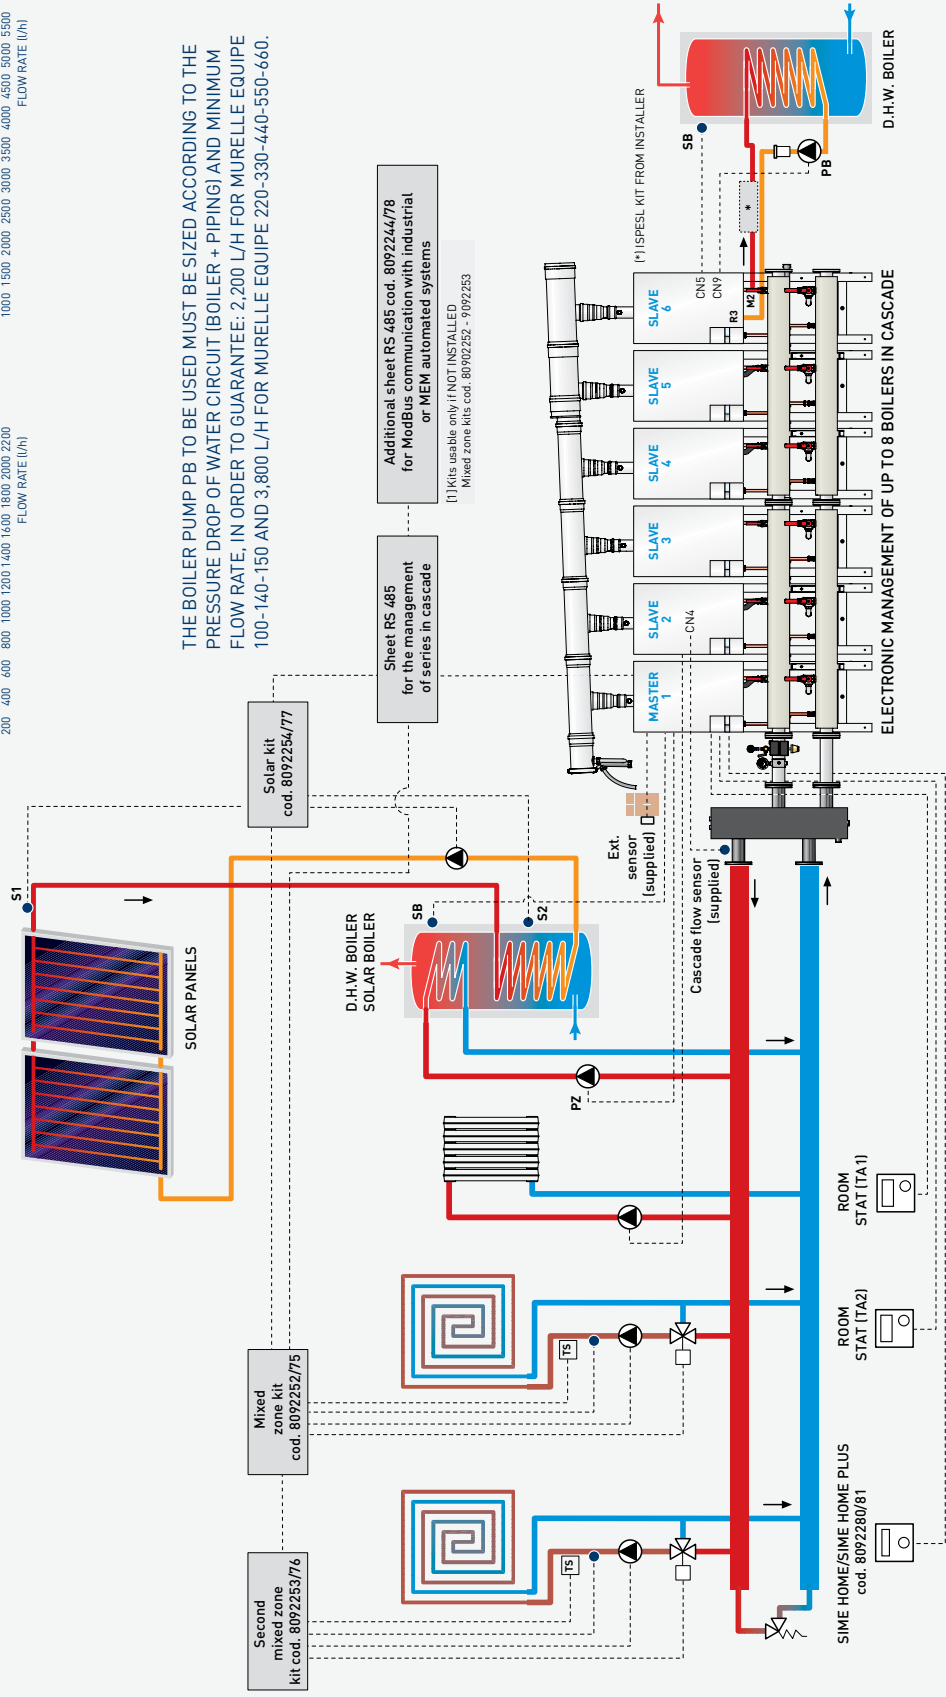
200 400 600 800 1000 1200 1400 1600 1800 2000 2200
FLOW RATE (l/h)

1000 1500 2000 2500 3000 3500 4000 4500 5000 5500
FLOW RATE (l/h)

THE BOILER PUMP PB TO BE USED MUST BE SIZED ACCORDING TO THE PRESSURE DROP OF WATER CIRCUIT (BOILER + PIPING) AND MINIMUM FLOW RATE, IN ORDER TO GUARANTEE: 2,200 L/H FOR MURELLE EQUIPE 100-140-150 AND 3,800 L/H FOR MURELLE EQUIPE 220-330-440-550-660.

Additional sheet RS 485 cod. 8092244/78 for ModBus communication with industrial or MEM automated systems

(1) Kits usable only if NOT INSTALLED
Mixed zone kits cod. 8092252 - 9092253

Sheet RS 485 for the management of series in cascade

Solar kit cod. 8092254/77

(*) ISPESL KIT FROM INSTALLER

D.H.W. BOILER

SB

PB

*

M2

R3

CN5

CN9

CN4

SLAVE 6

SLAVE 5

SLAVE 4

SLAVE 3

SLAVE 2

MASTER 1

ELECTRONIC MANAGEMENT OF UP TO 8 BOILERS IN CASCADE

S1

SOLAR PANELS

Ext. sensor (supplied)

SB

S2

D.H.W. BOILER SOLAR BOILER

Cascade flow sensor (supplied)

PZ

ROOM STAT (TA1)

ROOM STAT (TA2)

TS

TS

Mixed zone kit cod. 8092252/75

Second mixed zone kit cod. 8092253/76

SIME HOME/SIME HOME PLUS cod. 8092280/81